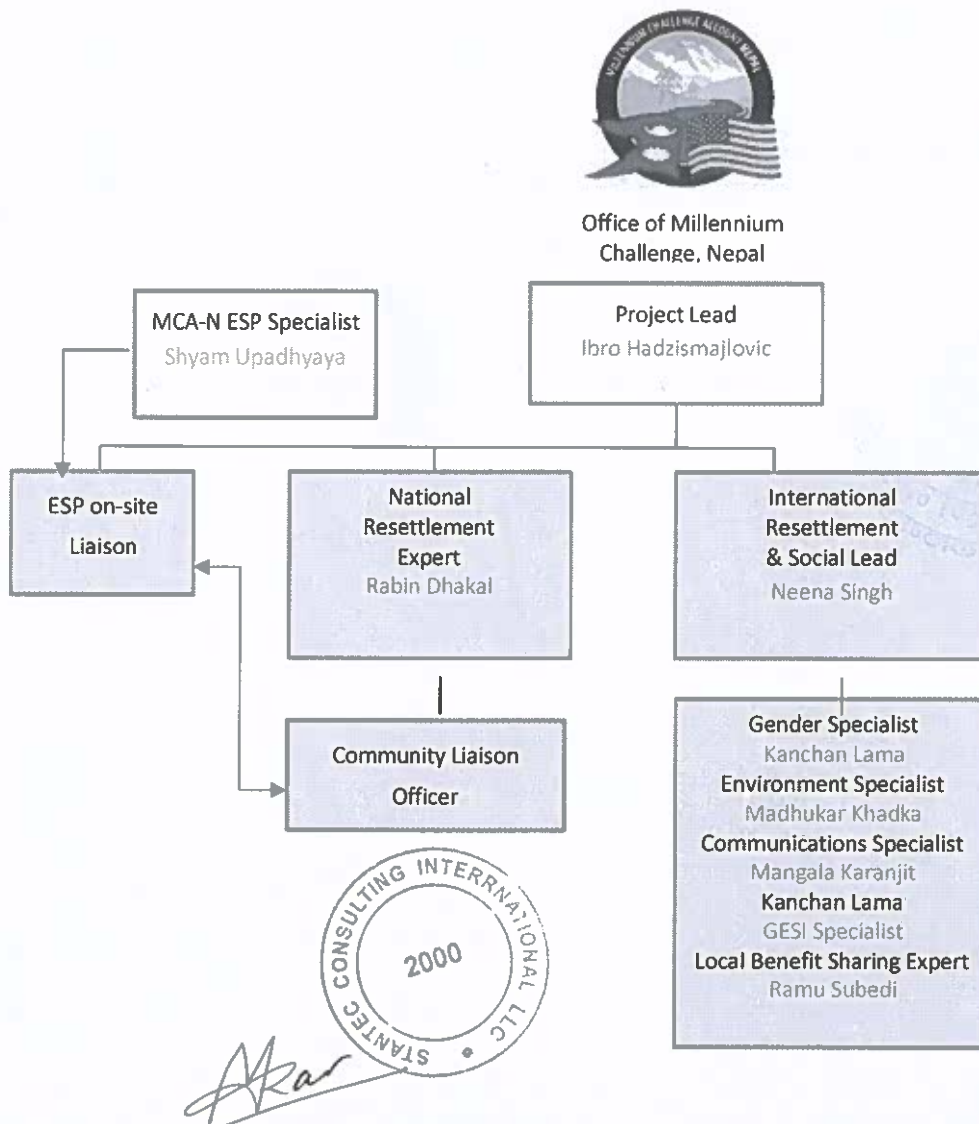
MILLENNIUM CHALLENGE ACCOUNT NEPAL

Office of Millennium Challenge, Nepal

MCA-N ESP Specialist
Shyam Upadhyaya

Project Lead
Ibro Hadzismajlovic

ESP on-site Liaison

National Resettlement Expert
Rabin Dhakal

International Resettlement & Social Lead
Neena Singh

Community Liaison Officer

Gender Specialist
Kanchan Lama
Environment Specialist
Madhukar Khadka
Communications Specialist
Mangala Karanjit
Kanchan Lama
GESI Specialist
Local Benefit Sharing Expert
Ramu Subedi

STANTEC CONSULTING INTERNATIONAL LLC
2000